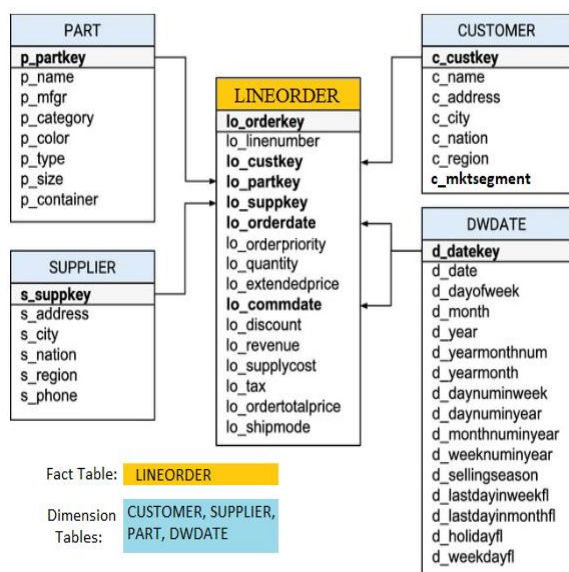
PART
p_partkey
p_name
p_mfgr
p_category
p_color
p_type
p_size
p_container

LINEORDER
lo_orderkey
lo_linenumber
lo_custkey
lo_partkey
lo_suppkey
lo_orderdate
lo_orderpriority
lo_quantity
lo_extendedprice
lo_commdate
lo_discount
lo_revenue
lo_supplycost
lo_tax
lo_ordertotalprice
lo_shipmode

CUSTOMER
c_custkey
c_name
c_address
c_city
c_nation
c_region
c_mktsegment

SUPPLIER
s_suppkey
s_address
s_city
s_nation
s_region
s_phone

DWDATE
d_datekey
d_date
d_dayofweek
d_month
d_year
d_yearmonthnum
d_yearmonth
d_daynuminweek
d_daynuminyear
d_monthnuminyear
d_weeknuminyear
d_sellingseason
d_lastdayinweekfl
d_lastdayinmonthfl
d_holidayfl
d_weekdayfl

Fact Table: LINEORDER

Dimension Tables: CUSTOMER, SUPPLIER, PART, DWDATE